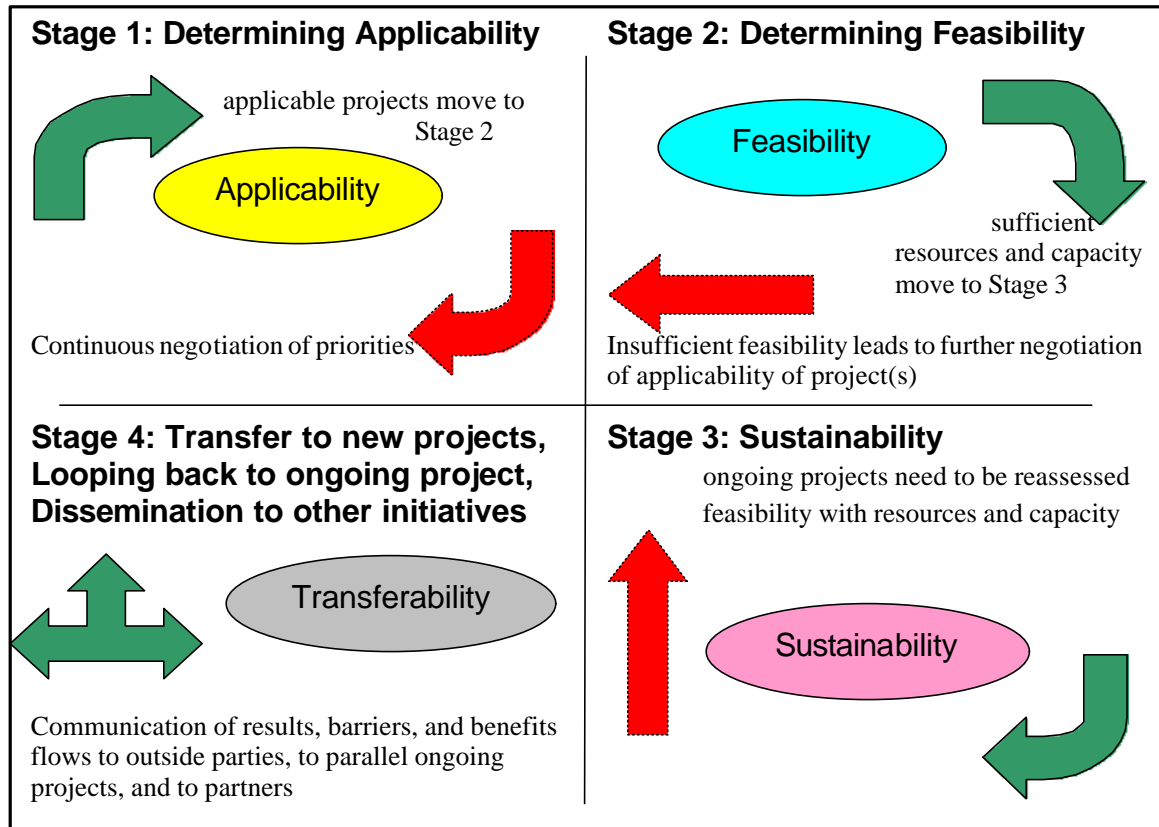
Stage 1: Determining Applicability

applicable projects move to Stage 2

Applicability

Continuous negotiation of priorities

Stage 2: Determining Feasibility

Feasibility

sufficient resources and capacity move to Stage 3

Insufficient feasibility leads to further negotiation of applicability of project(s)

Stage 4: Transfer to new projects, Looping back to ongoing project, Dissemination to other initiatives

Transferability

Communication of results, barriers, and benefits flows to outside parties, to parallel ongoing projects, and to partners

Stage 3: Sustainability

ongoing projects need to be reassessed feasibility with resources and capacity

Sustainability